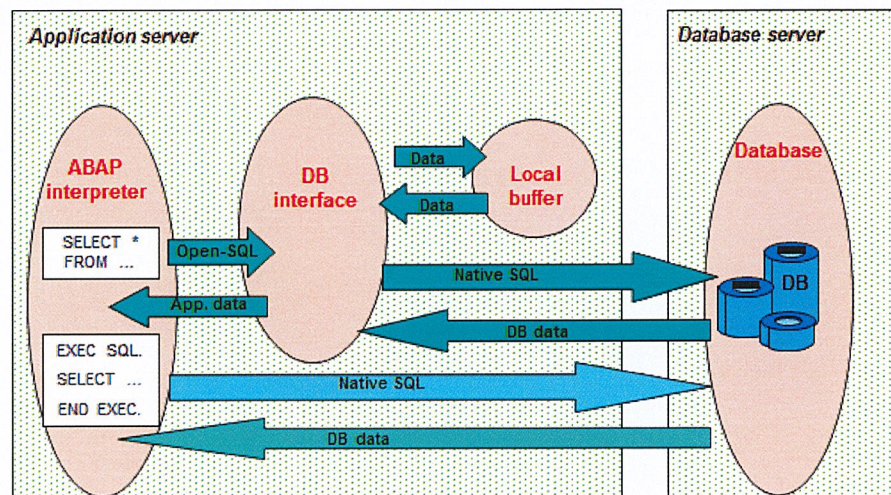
Application server

Database server

ABAP interpreter

DB interface

Data

Data

Local buffer

Database

SELECT * FROM ...

Open-SQL

Native SQL

DB

App. data

DB data

EXEC SQL.
SELECT ...
END EXEC.

Native SQL

DB data